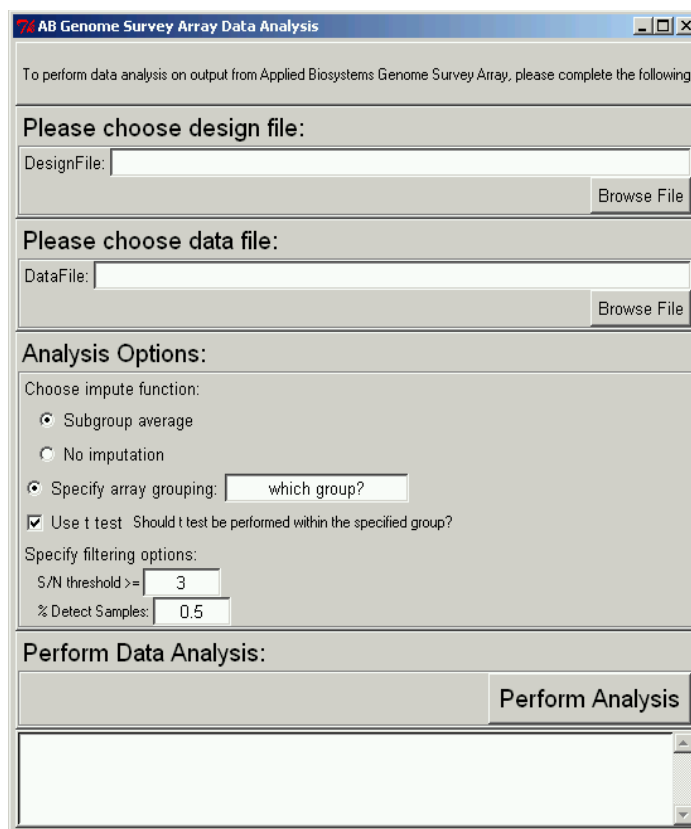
AB Genome Survey Array Data Analysis

To perform data analysis on output from Applied Biosystems Genome Survey Array, please complete the following

Please choose design file:

DesignFile:

Browse File

Please choose data file:

DataFile:

Browse File

Analysis Options:

Choose impute function:

Subgroup average

No imputation

Specify array grouping: which group?

Use t test Should t test be performed within the specified group?

Specify filtering options:

S/N threshold >= 3

% Detect Samples: 0.5

Perform Data Analysis:

Perform Analysis